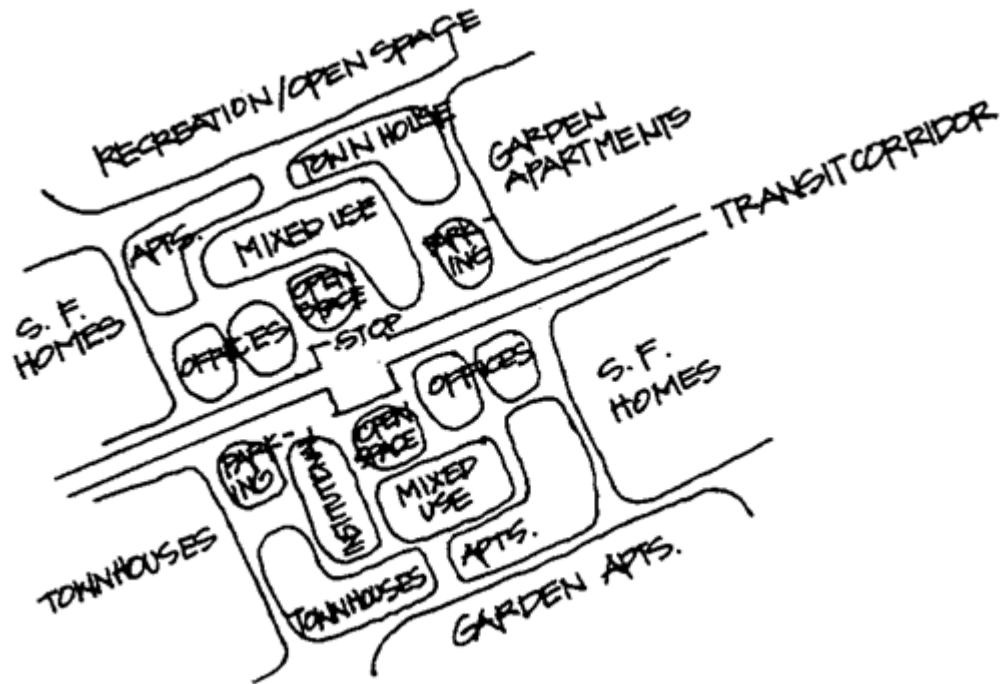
RECREATION/OPEN SPACE

TOWN HOUSE

GARDEN APARTMENTS

TRANSIT CORRIDOR

APTS.

MIXED USE

PARK-ING

S. F. HOMES

OPEN SPACE

OFFICES

STOP

OFFICES

S. F. HOMES

PARK-ING

INSTITUTIONAL

OPEN SPACE

MIXED USE

TOWNHOUSES

APTS.

TOWNHOUSES

GARDEN APTS.